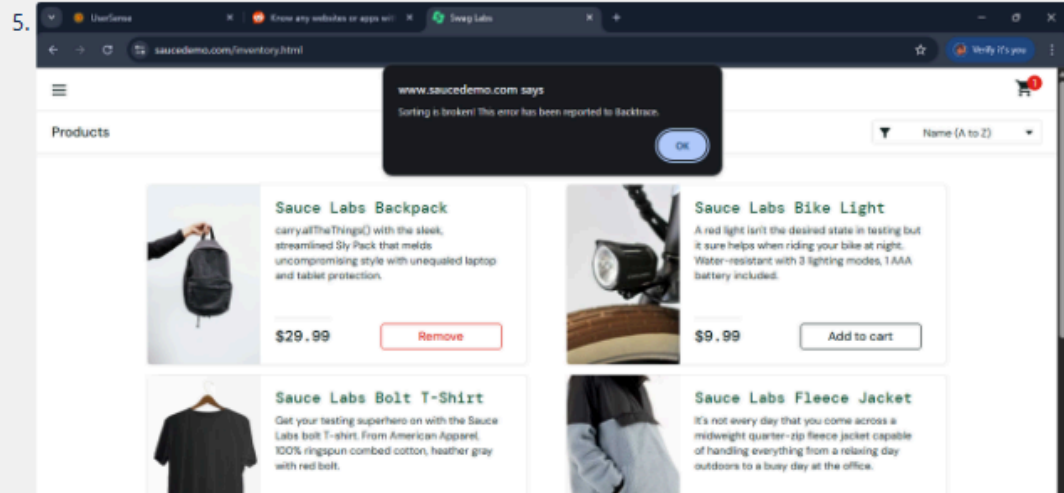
5.

UserSense

Know any websites or apps wit

Swag Labs

saucedemo.com/inventory.html

Verify it's you

www.saucedemo.com says

Sorting is broken! This error has been reported to Backtrace.

OK

1

Products

Name (A to Z)

Sauce Labs Backpack

carry.allTheThings() with the sleek, streamlined Sly Pack that melds uncompromising style with unequaled laptop and tablet protection.

$29.99

Remove

Sauce Labs Bike Light

A red light isn't the desired state in testing but it sure helps when riding your bike at night. Water-resistant with 3 lighting modes, 1 AAA battery included.

$9.99

Add to cart

Sauce Labs Bolt T-Shirt

Get your testing superhero on with the Sauce Labs bolt T-shirt. From American Apparel, 100% ringspun combed cotton, heather gray with red bolt.

Sauce Labs Fleece Jacket

It's not every day that you come across a midweight quarter-zip fleece jacket capable of handling everything from a relaxing day outdoors to a busy day at the office.